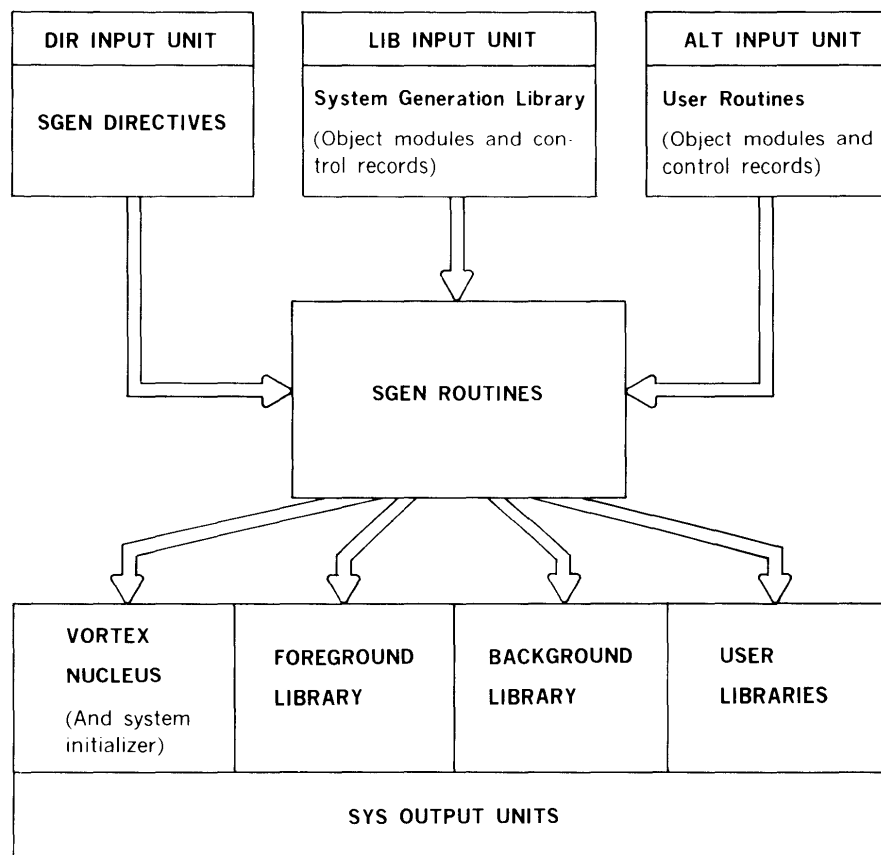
DIR INPUT UNIT

SGEN DIRECTIVES

LIB INPUT UNIT

System Generation Library

(Object modules and control records)

ALT INPUT UNIT

User Routines

(Object modules and control records)

SGEN ROUTINES

VORTEX NUCLEUS

(And system initializer)

FOREGROUND LIBRARY

BACKGROUND LIBRARY

USER LIBRARIES

SYS OUTPUT UNITS